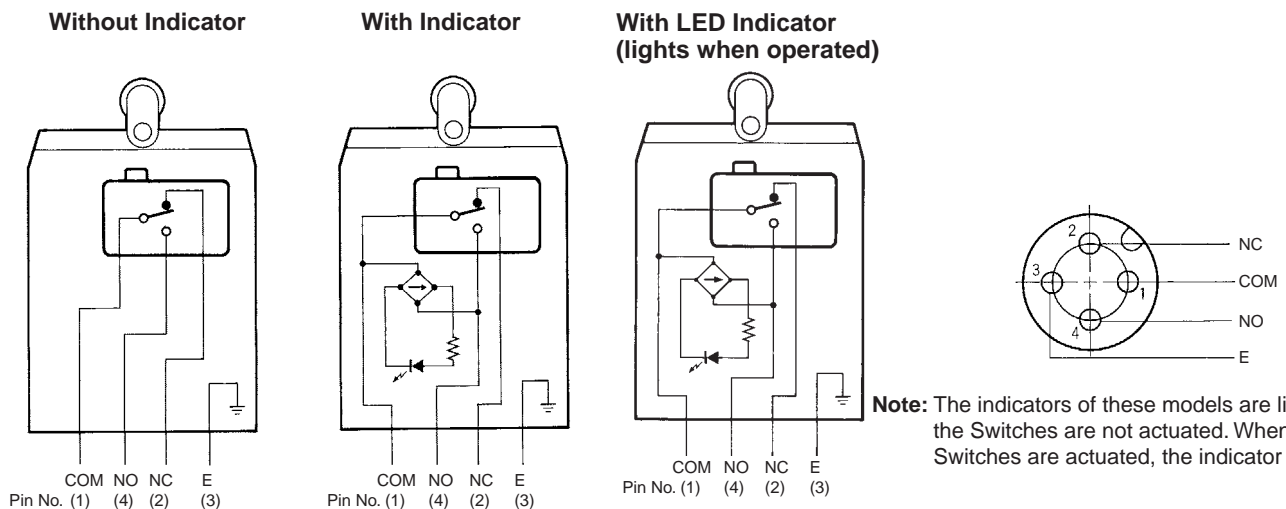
Without Indicator

COM NO NC E
Pin No. (1) (4) (2) (3)

With Indicator

COM NO NC E
Pin No. (1) (4) (2) (3)

With LED Indicator (lights when operated)

COM NO NC E
Pin No. (1) (4) (2) (3)

2
3
1
4
NC
COM
NO
E

Note: The indicators of these models are li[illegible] the Switches are not actuated. When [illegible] Switches are actuated, the indicator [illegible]